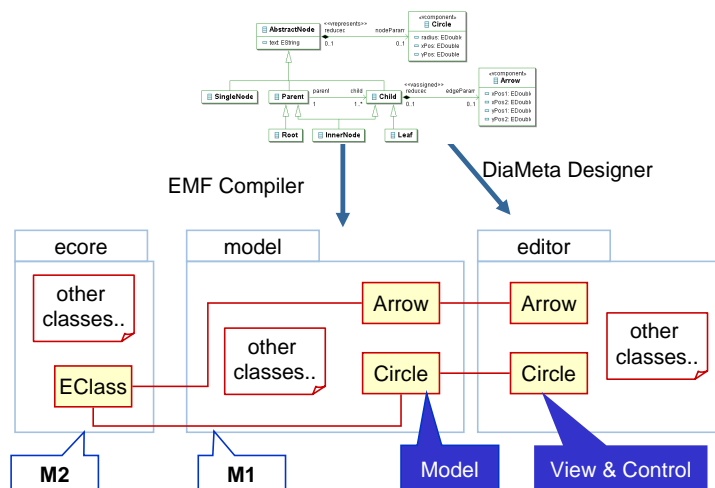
AbstractNode
text: EString
<<represents>>
reduce
nodeParam
0..1
0..1
«component»
Circle
radius: EDouble
xPos: EDouble
yPos: EDouble
SingleNode
Parent
parent
1
child
1..*
Child
<<assigned>>
reduce
edgeParam
0..1
0..1
«component»
Arrow
xPos1: EDouble
yPos1: EDouble
xPos2: EDouble
yPos2: EDouble
Root
InnerNode
Leaf

EMF Compiler

DiaMeta Designer

ecore
other classes..
EClass

model
Arrow
other classes..
Circle

editor
Arrow
other classes..
Circle

M2

M1

Model

View & Control